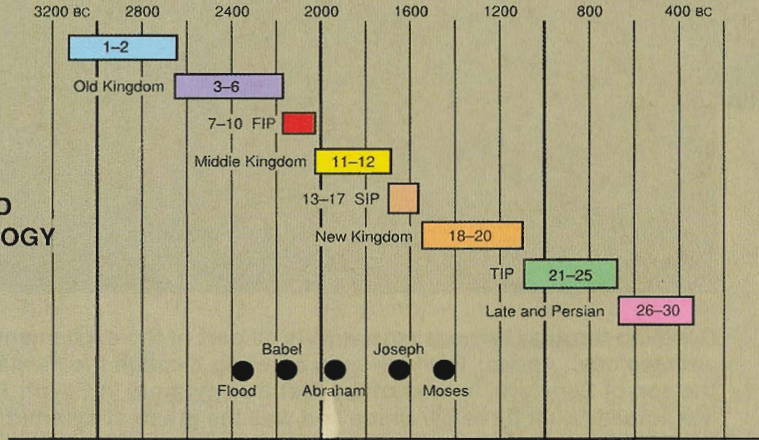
3200 BC 2800 2400 2000 1600 1200 800 400 BC

1–2

Old Kingdom 3–6

7–10 FIP

Middle Kingdom 11–12

D
OGY

13–17 SIP

New Kingdom 18–20

TIP 21–25

Late and Persian 26–30

Babel Joseph

Flood Abraham Moses